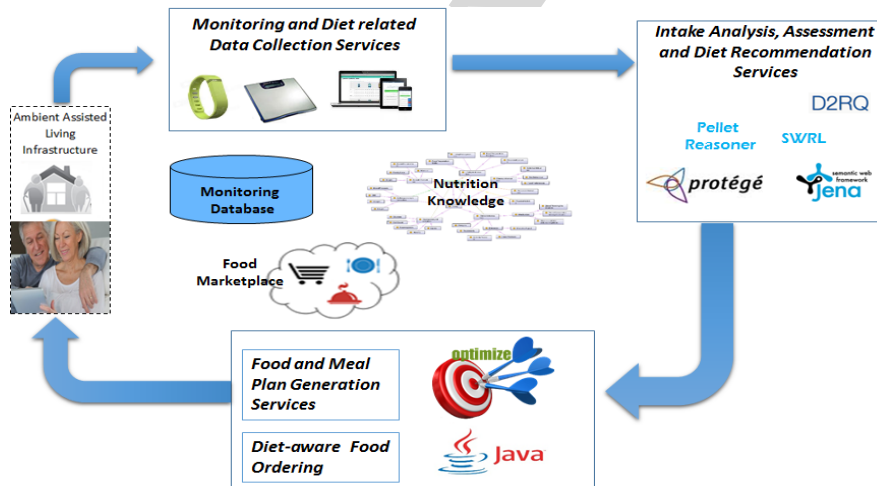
Monitoring and Diet related Data Collection Services

Intake Analysis, Assessment and Diet Recommendation Services

D2RQ

Pellet Reasoner

SWRL

protégé

semantic web framework jena

Ambient Assisted Living Infrastructure

Monitoring Database

Nutrition Knowledge

Food Marketplace

optimize

Food and Meal Plan Generation Services

Diet-aware Food Ordering

Java